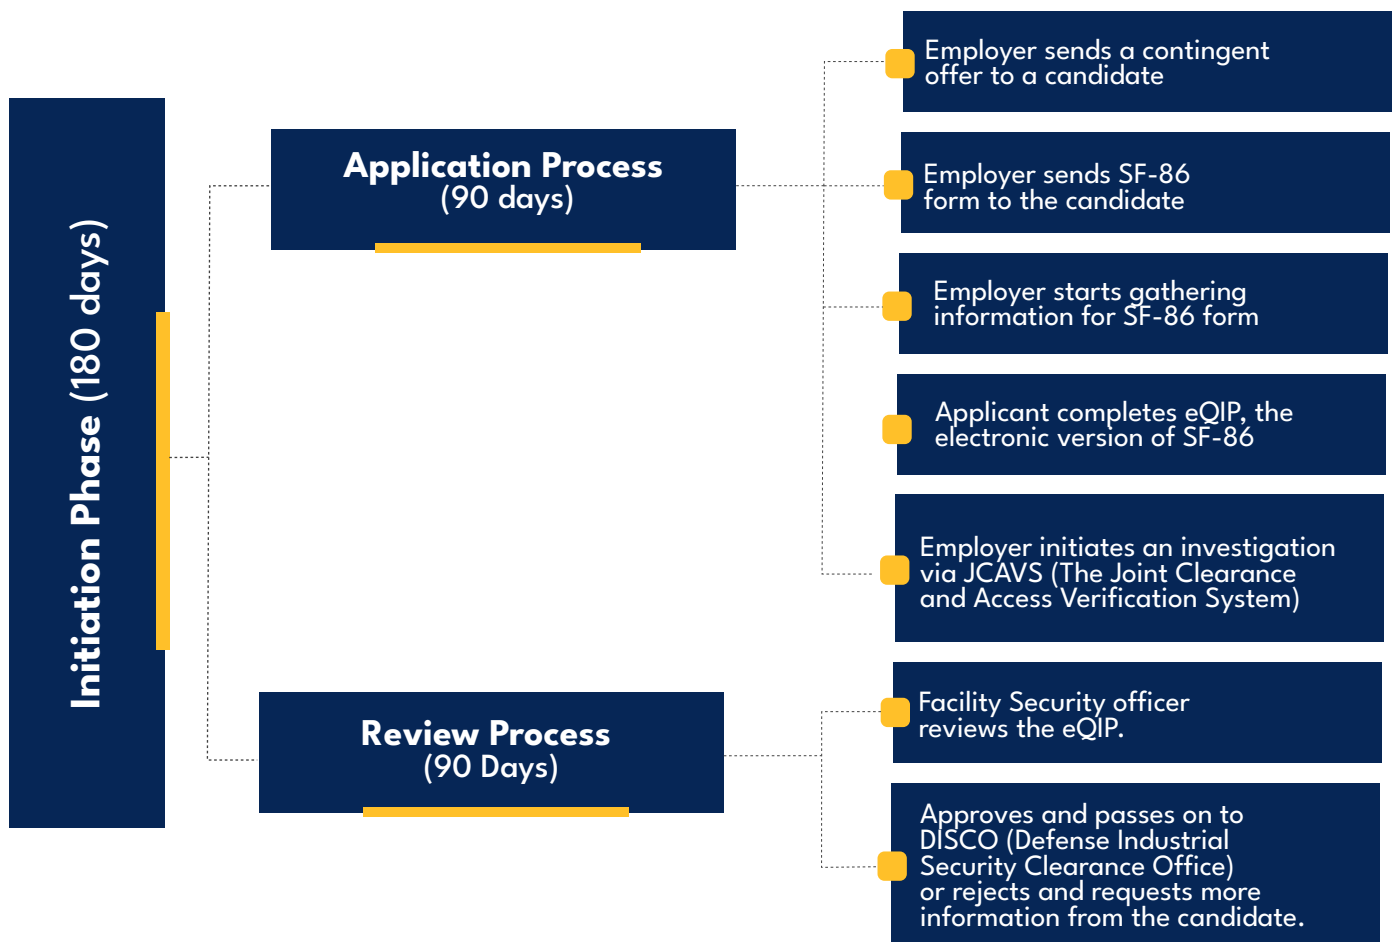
Initiation Phase (180 days)

Application Process
(90 days)

Employer sends a contingent offer to a candidate

Employer sends SF-86 form to the candidate

Employer starts gathering information for SF-86 form

Applicant completes eQIP, the electronic version of SF-86

Employer initiates an investigation via JCAVS (The Joint Clearance and Access Verification System)

Review Process
(90 Days)

Facility Security officer reviews the eQIP.

Approves and passes on to DISCO (Defense Industrial Security Clearance Office) or rejects and requests more information from the candidate.